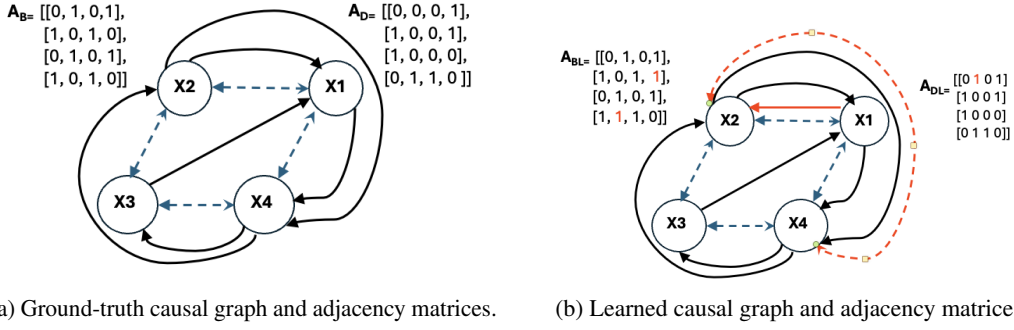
$A_{B=}$ [[0, 1, 0,1],
[1, 0, 1, 0],
[0, 1, 0, 1],
[1, 0, 1, 0]]

$A_{D=}$ [[0, 0, 0, 1],
[1, 0, 0, 1],
[1, 0, 0, 0],
[0, 1, 1, 0 ]]

X2
X1
X3
X4

a) Ground-truth causal graph and adjacency matrices.

$A_{BL=}$ [[0, 1, 0,1],
[1, 0, 1, 1],
[0, 1, 0, 1],
[1, 1, 1, 0]]

$A_{DL=}$ [[0 1 0 1]
[1 0 0 1]
[1 0 0 0]
[0 1 1 0]]

X2
X1
X3
X4

(b) Learned causal graph and adjacency matrice